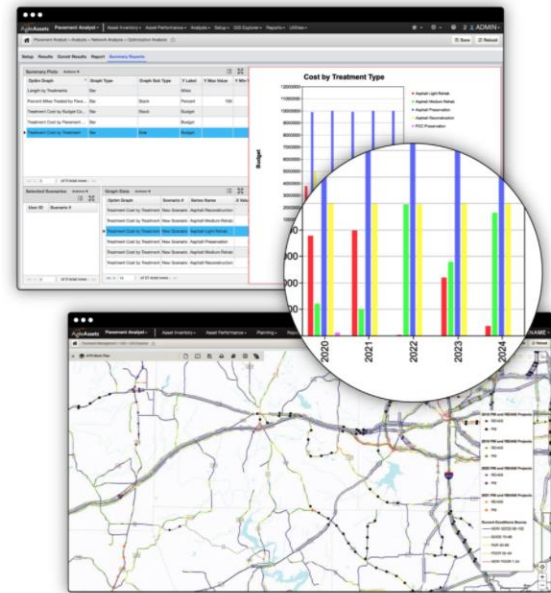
AgileAssets Pavement Analyst Asset Inventory Asset Performance Analysis Setup GIS Explorer Reports Utilities

ADMIN

Pavement Analyst > Analysis > Network Analysis > Optimization Analysis

Save Reload

Setup Results Current Results Report Summary Reports

Summary Plots

| Option Graph | Graph Type | Graph Sub Type | Y Label | Y Max Value |
|---|---|---|---|---|
| Length by Treatments | Bar | | Miles | |
| Percent Miles Treated by Pave... | Bar | Stack | Percent | 100 |
| Treatment Cost by Budget Ca... | Bar | Stack | Budget | |
| Treatment Cost by Pavement... | Bar | | Budget | |
| Treatment Cost by Treatment | Bar | Side | Budget | |

of 5 total rows

Selected Scenarios

| User ID | Scenario # |
|---|---|

Graph Data

| Option Graph | Scenario # | Series Name |
|---|---|---|
| Treatment Cost by Treatment | New Scenario | Asphalt Reconstruction |
| Treatment Cost by Treatment | New Scenario | Asphalt Medium Rehab |
| Treatment Cost by Treatment | New Scenario | Asphalt Light Rehab |
| Treatment Cost by Treatment | New Scenario | Asphalt Reconstruction |
| Treatment Cost by Treatment | New Scenario | Asphalt Medium Rehab |
| Treatment Cost by Treatment | New Scenario | Asphalt Preservation |

of 27 total rows

Cost by Treatment Type

Budget

12000000
11000000
10000000
9000000
8000000
7000000
6000000
5000000
4000000
3000000
2000000
1000000

Asphalt Light Rehab
Asphalt Medium Rehab
Asphalt Preservation
Asphalt Reconstruction
PCC Preservation

2020
2021
2022
2023
2024

AgileAssets Pavement Analyst Asset Inventory Asset Performance Planning

GIS Work Plan

2019 PM and REHAB Projects
2020 PM and REHAB Projects
2021 PM and REHAB Projects
Current Conditions Mosaic